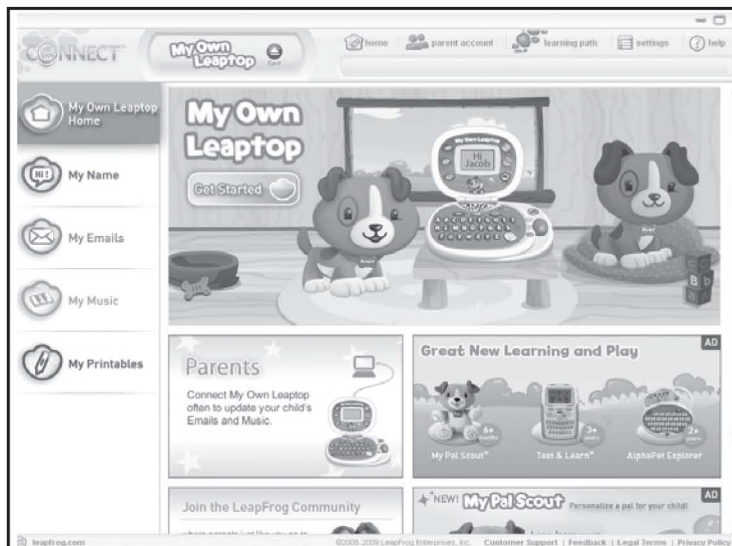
CONNECT

My Own Leaptop

Exit

home

parent account

learning path

settings

help

My Own Leaptop Home

My Name

My Emails

My Music

My Printables

My Own Leaptop

Get Started

Hi Jacob

Parents

Connect My Own Leaptop often to update your child's Emails and Music.

Great New Learning and Play

AD

6+ months

3+ years

2+ years

My Pal Scout®

Text & Learn®

AlphaPet Explorer

Join the LeapFrog Community

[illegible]

NEW! My Pal Scout Personalize a pal for your child!

AD

leapfrog.com

©2008-2009 LeapFrog Enterprises, Inc.

Customer Support | Feedback | Legal Terms | Privacy Policy